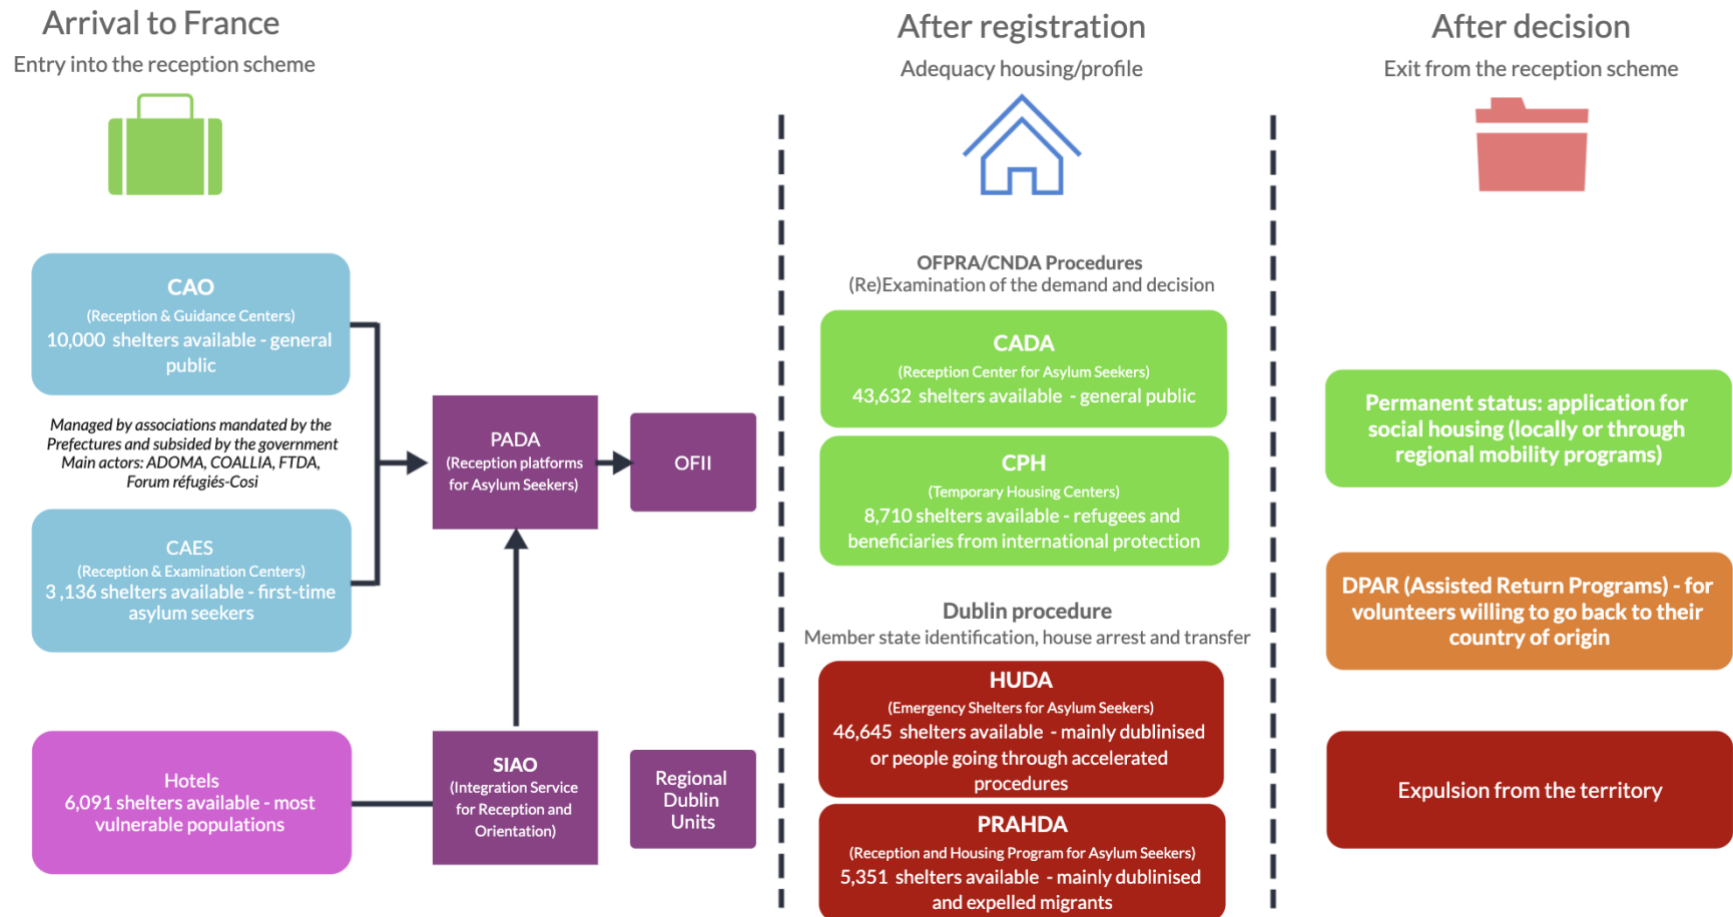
Arrival to France

Entry into the reception scheme

CAO
(Reception & Guidance Centers)
10,000 shelters available - general public

Managed by associations mandated by the Prefectures and subsided by the government Main actors: ADOMA, COALLIA, FTDA, Forum réfugiés-Cosi

CAES
(Reception & Examination Centers)
3,136 shelters available - first-time asylum seekers

Hotels
6,091 shelters available - most vulnerable populations

PADA
(Reception platforms for Asylum Seekers)

OFII

SIAO
(Integration Service for Reception and Orientation)

Regional Dublin Units

After registration

Adequacy housing/profile

OFPRA/CNDA Procedures
(Re)Examination of the demand and decision

CADA
(Reception Center for Asylum Seekers)
43,632 shelters available - general public

CPH
(Temporary Housing Centers)
8,710 shelters available - refugees and beneficiaries from international protection

Dublin procedure
Member state identification, house arrest and transfer

HUDA
(Emergency Shelters for Asylum Seekers)
46,645 shelters available - mainly dublinised or people going through accelerated procedures

PRAHDA
(Reception and Housing Program for Asylum Seekers)
5,351 shelters available - mainly dublinised and expelled migrants

After decision

Exit from the reception scheme

Permanent status: application for social housing (locally or through regional mobility programs)

DPAR (Assisted Return Programs) - for volunteers willing to go back to their country of origin

Expulsion from the territory